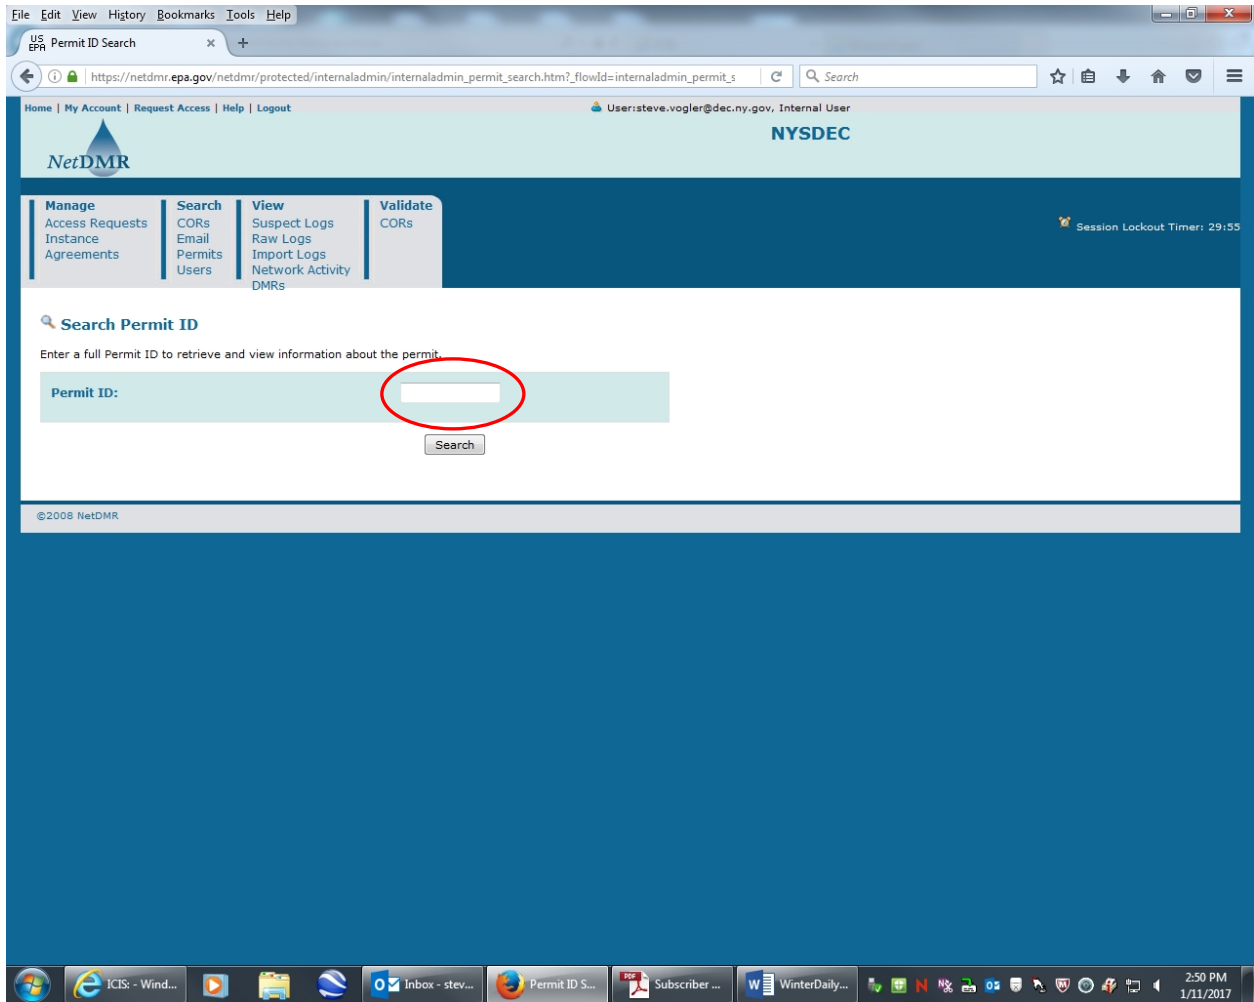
File Edit View History Bookmarks Tools Help

US EPA Permit ID Search ×

https://netdmr.epa.gov/netdmr/protected/internaladmin/internaladmin_permit_search.htm?_flowId=internaladmin_permit_s

Search

Home | My Account | Request Access | Help | Logout

User:steve.vogler@dec.ny.gov, Internal User

NetDMR

NYSDEC

Manage
Access Requests
Instance
Agreements

Search
CORs
Email
Permits
Users

View
Suspect Logs
Raw Logs
Import Logs
Network Activity
DMRs

Validate
CORs

Session Lockout Timer: 29:55

Search Permit ID

Enter a full Permit ID to retrieve and view information about the permit.

Permit ID:

Search

©2008 NetDMR

ICIS: - Wind...
Inbox - stev...
Permit ID S...
Subscriber ...
WinterDaily...

2:50 PM
1/11/2017